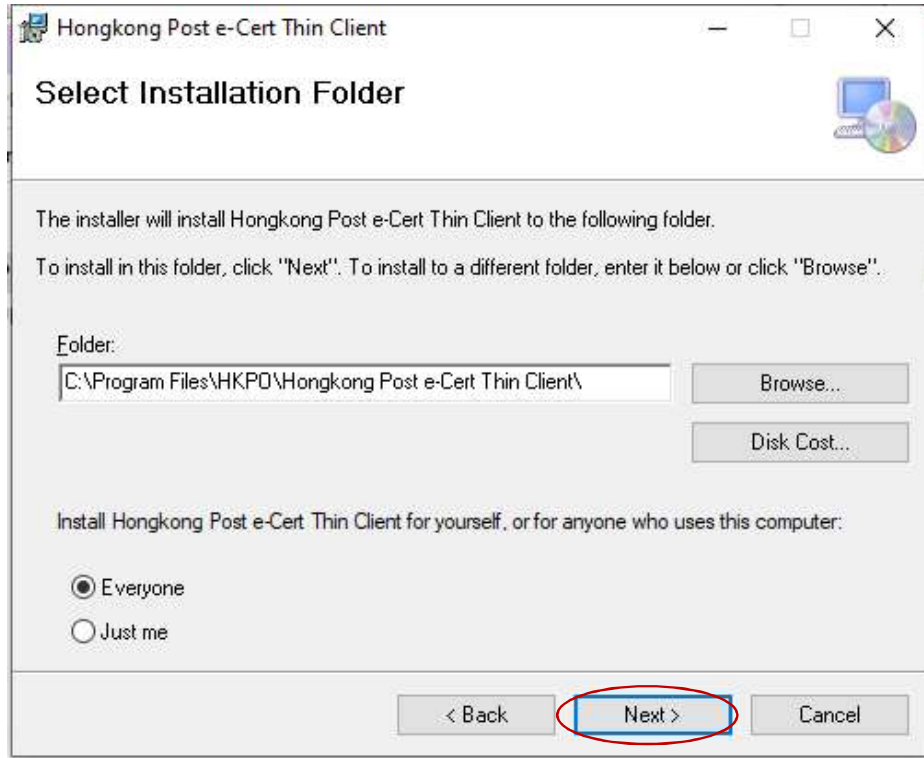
Hongkong Post e-Cert Thin Client

Select Installation Folder

The installer will install Hongkong Post e-Cert Thin Client to the following folder.

To install in this folder, click "Next". To install to a different folder, enter it below or click "Browse".

Folder:

C:\Program Files\HKPO\Hongkong Post e-Cert Thin Client\

Browse...

Disk Cost...

Install Hongkong Post e-Cert Thin Client for yourself, or for anyone who uses this computer:

Everyone

Just me

< Back

Next >

Cancel